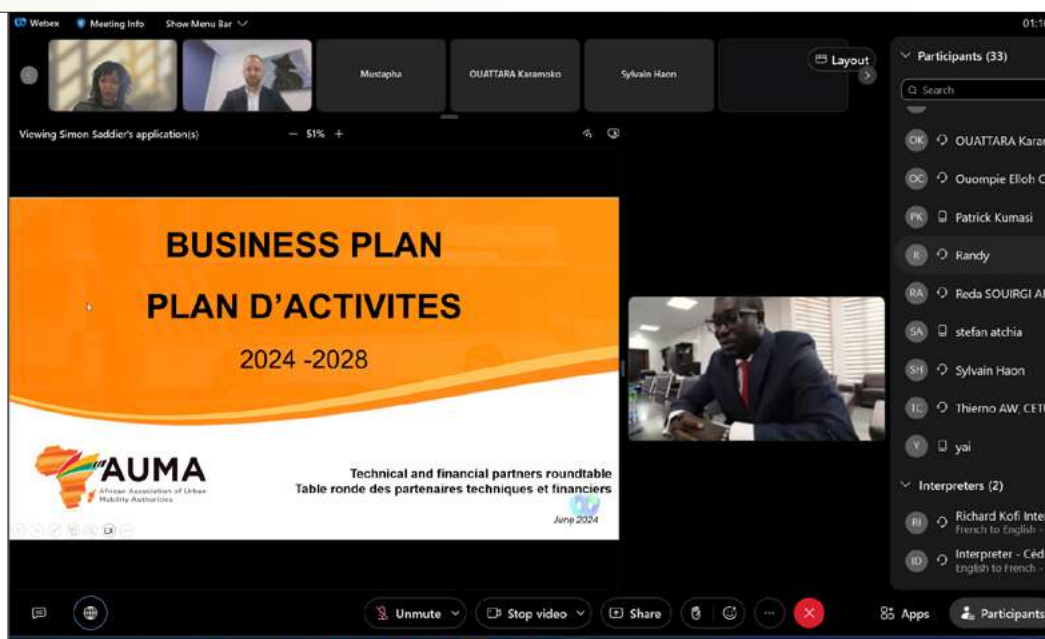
Webex Meeting Info Show Menu Bar

01:1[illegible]

Mustapha

OUATTARA Karamoko

Sylvain Haon

Layout

Participants (33)

Search

Viewing Simon Saddier's application(s)

— 51% +

BUSINESS PLAN

PLAN D'ACTIVITES

2024 -2028

AUMA

African Association of Urban Mobility Authorities

Technical and financial partners roundtable

Table ronde des partenaires techniques et financiers

June 2024

OK OUATTARA Karar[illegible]

OC Ouompie Elloh C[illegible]

PK Patrick Kumasi

R Randy

RA Reda SOUIRGI A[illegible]

SA stefan atchia

SH Sylvain Haon

TC Thierno AW, CETU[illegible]

Y yai

Interpreters (2)

RI Richard Kofi Inte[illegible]
French to English -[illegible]

ID Interpreter - Céd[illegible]
English to French -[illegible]

Unmute

Stop video

Share

Apps

Participants